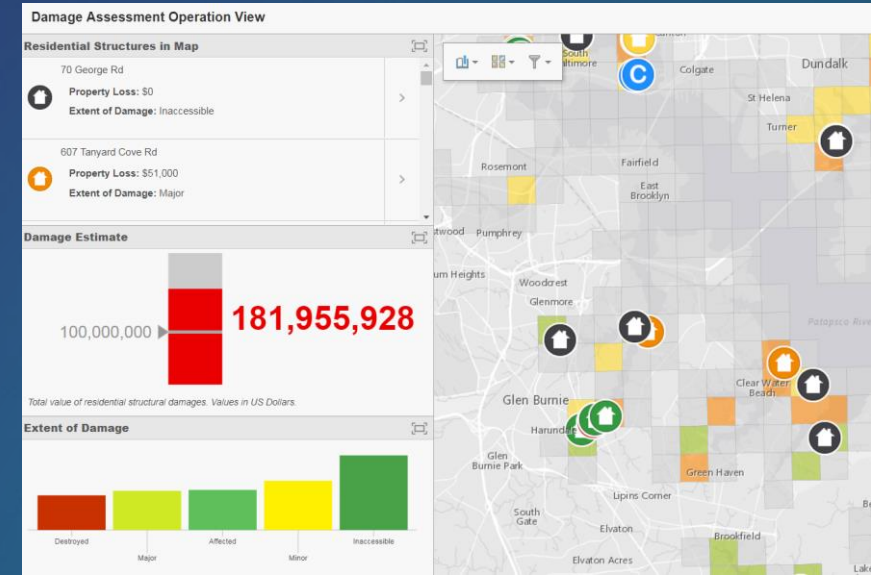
Damage Assessment Operation View

Residential Structures in Map

70 George Rd
Property Loss: $0
Extent of Damage: Inaccessible

607 Tanyard Cove Rd
Property Loss: $51,000
Extent of Damage: Major

Damage Estimate

100,000,000

181,955,928

Total value of residential structural damages. Values in US Dollars.

Extent of Damage

Destroyed
Major
Affected
Minor
Inaccessible

South Baltimore
Colgate
Dundalk
St Helena
Turner
Rosemont
Fairfield
East Brooklyn
stwood
Pumphrey
um Heights
Woodcrest
Glenmore
Patapsco River
Clear Water Beach
Glen Burnie
Harundale
Glen Burnie Park
Green Haven
Lipins Corner
South Gate
Elvaton
Brookfield
Elvaton Acres
Be
Lake